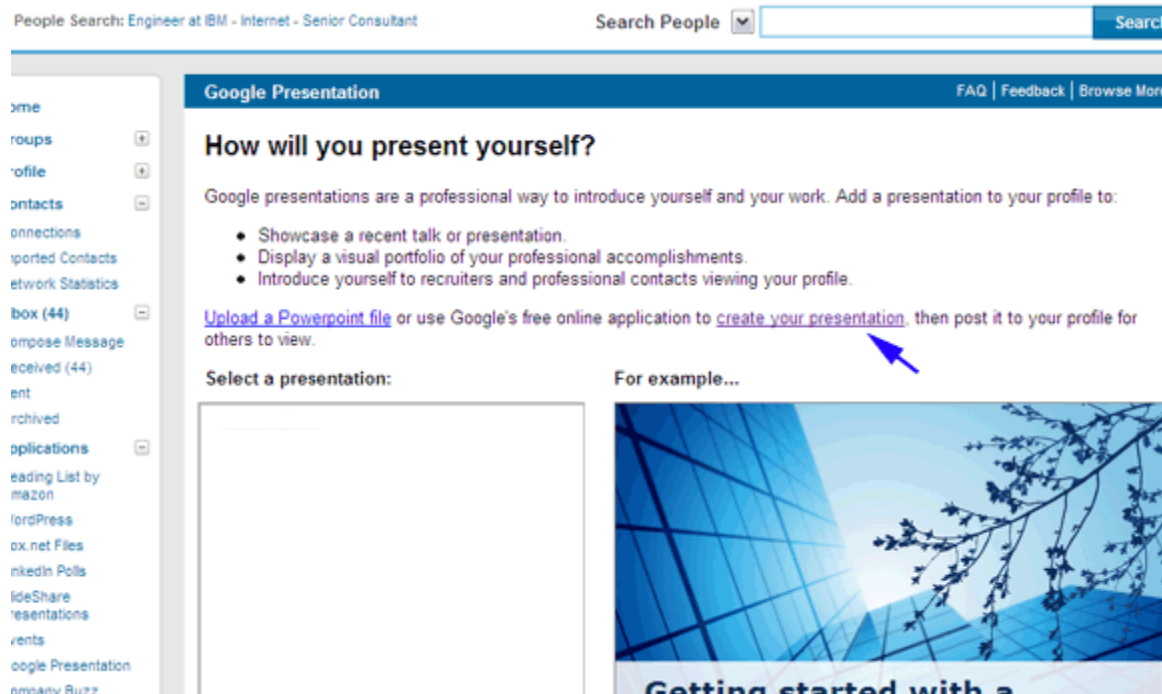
People Search: Engineer at IBM - Internet - Senior Consultant

Search People

Searc

ome
roups
rofile
ontacts
onnections
nported Contacts
etwork Statistics
box (44)
ompose Message
eceived (44)
ent
rchived
pplications
eading List by
mazon
/ordPress
ox.net Files
inkedIn Polls
lideShare
resentations
vents
oogle Presentation
ompany Buzz

Google Presentation

FAQ | Feedback | Browse Mor

How will you present yourself?

Google presentations are a professional way to introduce yourself and your work. Add a presentation to your profile to:

- Showcase a recent talk or presentation.
- Display a visual portfolio of your professional accomplishments.
- Introduce yourself to recruiters and professional contacts viewing your profile.

Upload a Powerpoint file or use Google's free online application to create your presentation, then post it to your profile for others to view.

Select a presentation:

For example...

Getting started with a